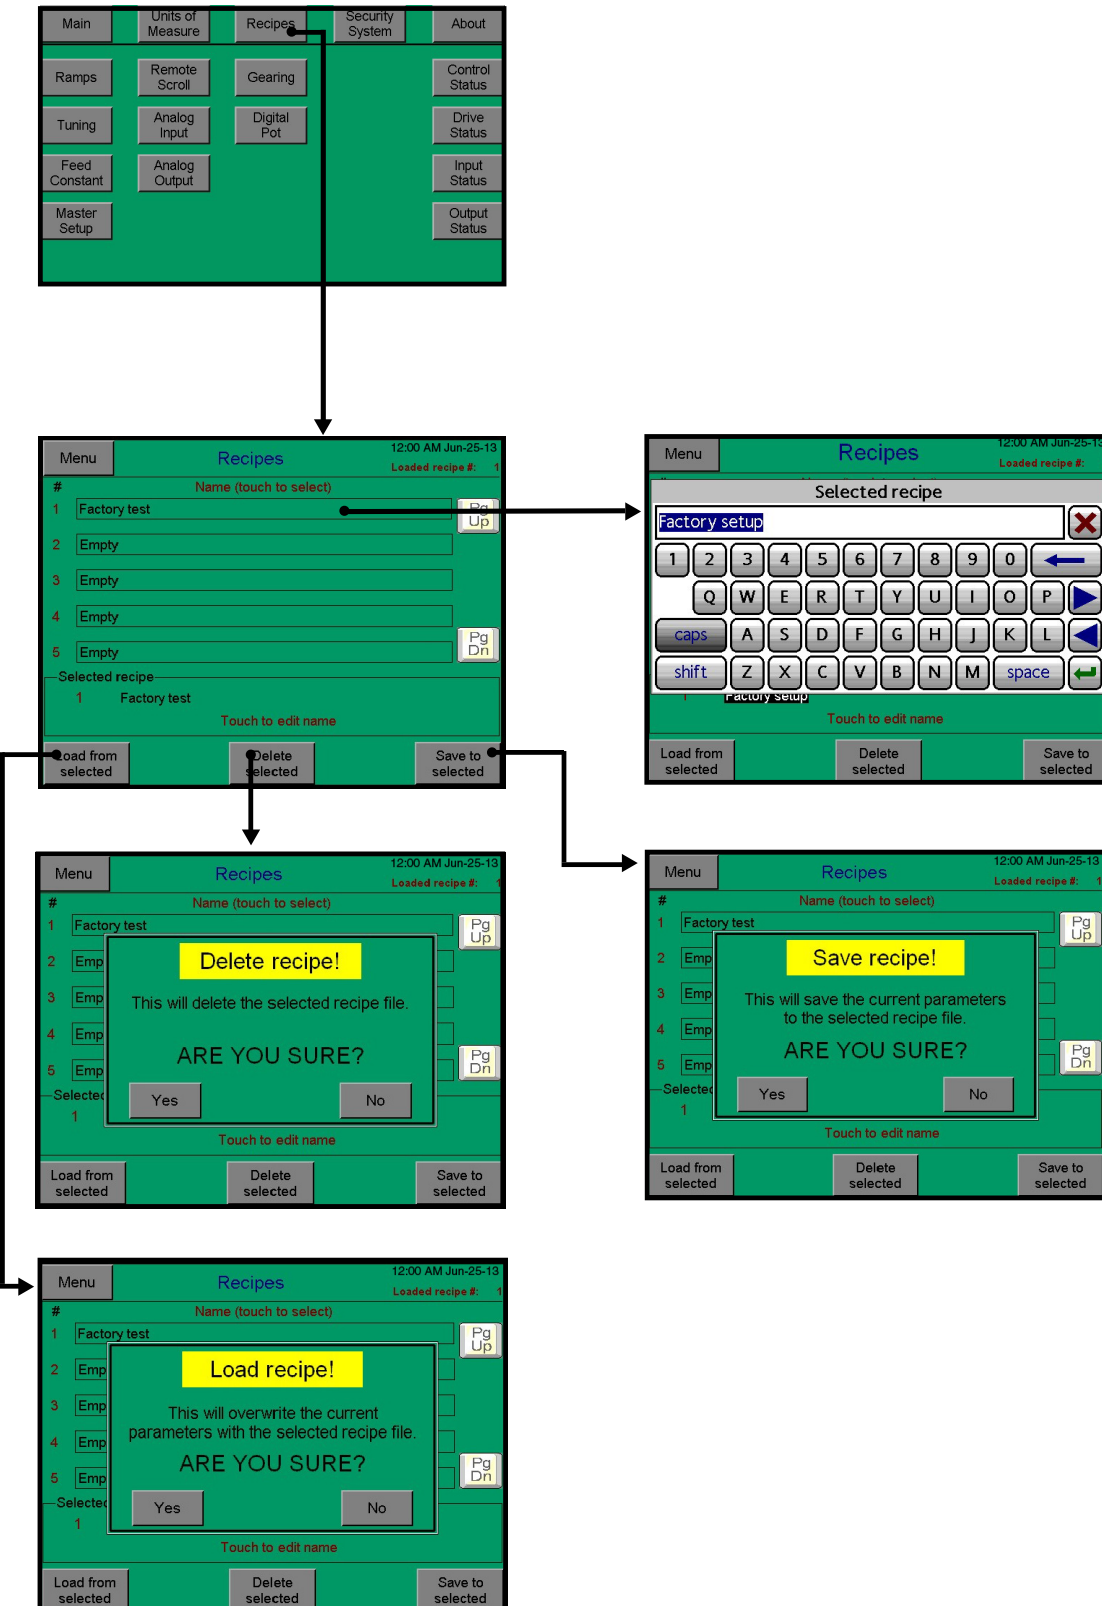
Main
Units of Measure
Recipes
Security System
About
Ramps
Remote Scroll
Gearing
Control Status
Tuning
Analog Input
Digital Pot
Drive Status
Feed Constant
Analog Output
Input Status
Master Setup
Output Status

Menu
Recipes
12:00 AM Jun-25-13
Loaded recipe #: 1
# Name (touch to select)
1 Factory test
Pg Up
2 Empty
3 Empty
4 Empty
5 Empty
Pg Dn
Selected recipe
1 Factory test
Touch to edit name
Load from selected
Delete selected
Save to selected

Menu
Recipes
12:00 AM Jun-25-13
Loaded recipe #:
Selected recipe
Factory setup
1 2 3 4 5 6 7 8 9 0
Q W E R T Y U I O P
caps A S D F G H J K L
shift Z X C V B N M space
Factory setup
Touch to edit name
Load from selected
Delete selected
Save to selected

Menu
Recipes
12:00 AM Jun-25-13
Loaded recipe #: 1
# Name (touch to select)
1 Factory test
Pg Up
2 Emp
3 Emp
4 Emp
5 Emp
Pg Dn
Selected
1
Delete recipe!
This will delete the selected recipe file.
ARE YOU SURE?
Yes
No
Touch to edit name
Load from selected
Delete selected
Save to selected

Menu
Recipes
12:00 AM Jun-25-13
Loaded recipe #: 1
# Name (touch to select)
1 Factory test
Pg Up
2 Emp
3 Emp
4 Emp
5 Emp
Pg Dn
Selected
1
Save recipe!
This will save the current parameters to the selected recipe file.
ARE YOU SURE?
Yes
No
Touch to edit name
Load from selected
Delete selected
Save to selected

Menu
Recipes
12:00 AM Jun-25-13
Loaded recipe #: 1
# Name (touch to select)
1 Factory test
Pg Up
2 Emp
3 Emp
4 Emp
5 Emp
Pg Dn
Selected
1
Load recipe!
This will overwrite the current parameters with the selected recipe file.
ARE YOU SURE?
Yes
No
Touch to edit name
Load from selected
Delete selected
Save to selected